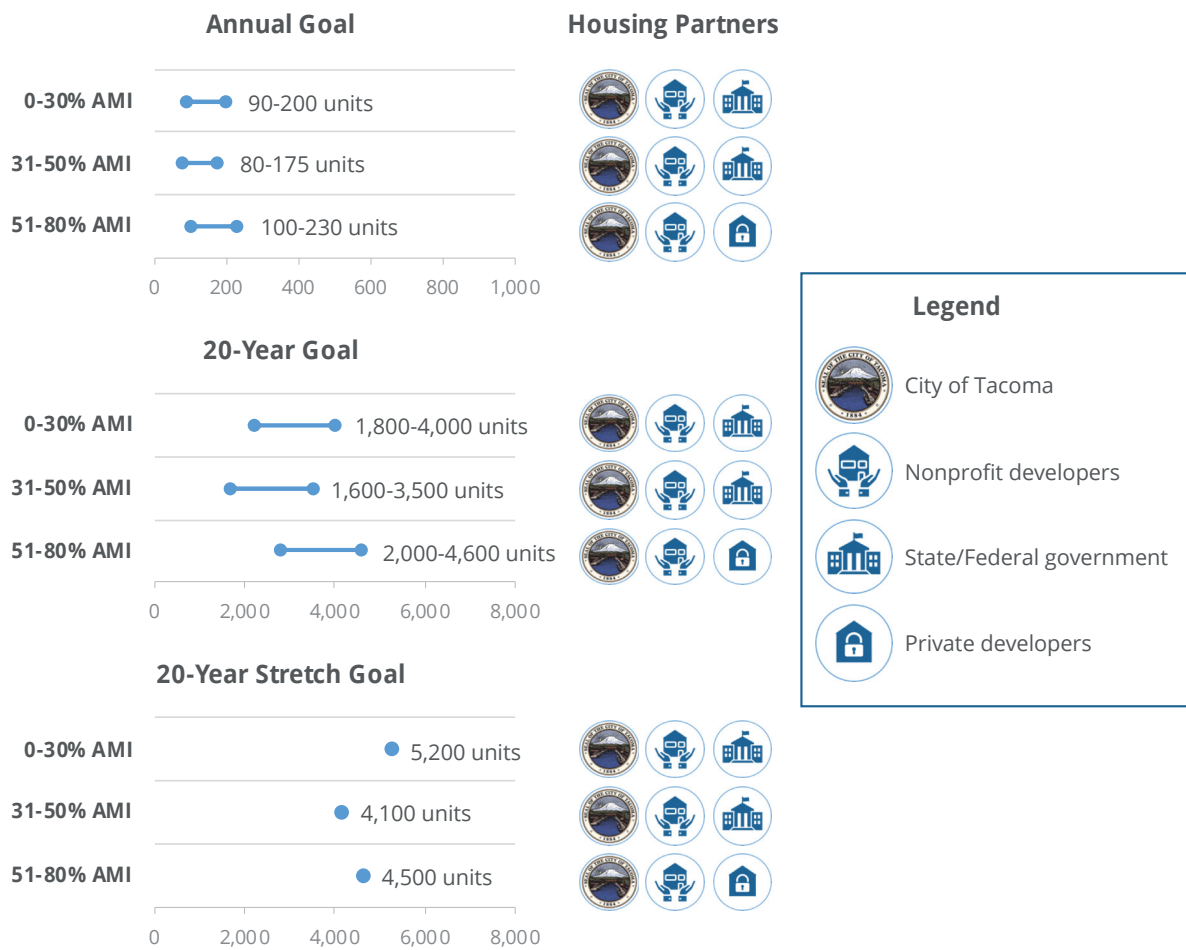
Annual Goal

Housing Partners

0-30% AMI
90-200 units

31-50% AMI
80-175 units

51-80% AMI
100-230 units

0 200 400 600 800 1,000

20-Year Goal

0-30% AMI
1,800-4,000 units

31-50% AMI
1,600-3,500 units

51-80% AMI
2,000-4,600 units

0 2,000 4,000 6,000 8,000

20-Year Stretch Goal

0-30% AMI
5,200 units

31-50% AMI
4,100 units

51-80% AMI
4,500 units

0 2,000 4,000 6,000 8,000

Legend

City of Tacoma

Nonprofit developers

State/Federal government

Private developers